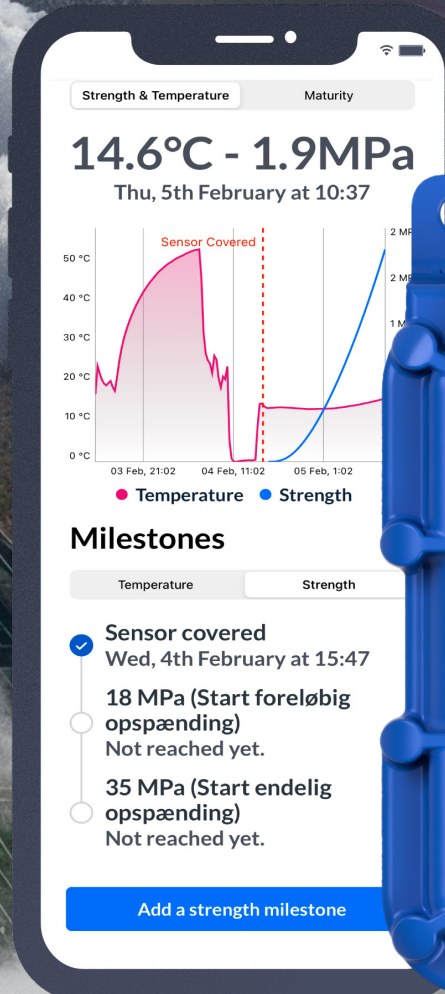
Strength & Temperature
Maturity

14.6°C - 1.9MPa
Thu, 5th February at 10:37

Sensor Covered
50 °C
40 °C
30 °C
20 °C
10 °C
0 °C
2 MP
2 MP
1 M
03 Feb, 21:02
04 Feb, 11:02
05 Feb, 1:02
Temperature
Strength

Milestones

Temperature
Strength

Sensor covered
Wed, 4th February at 15:47

18 MPa (Start foreløbig opspænding)
Not reached yet.

35 MPa (Start endelig opspænding)
Not reached yet.

Add a strength milestone